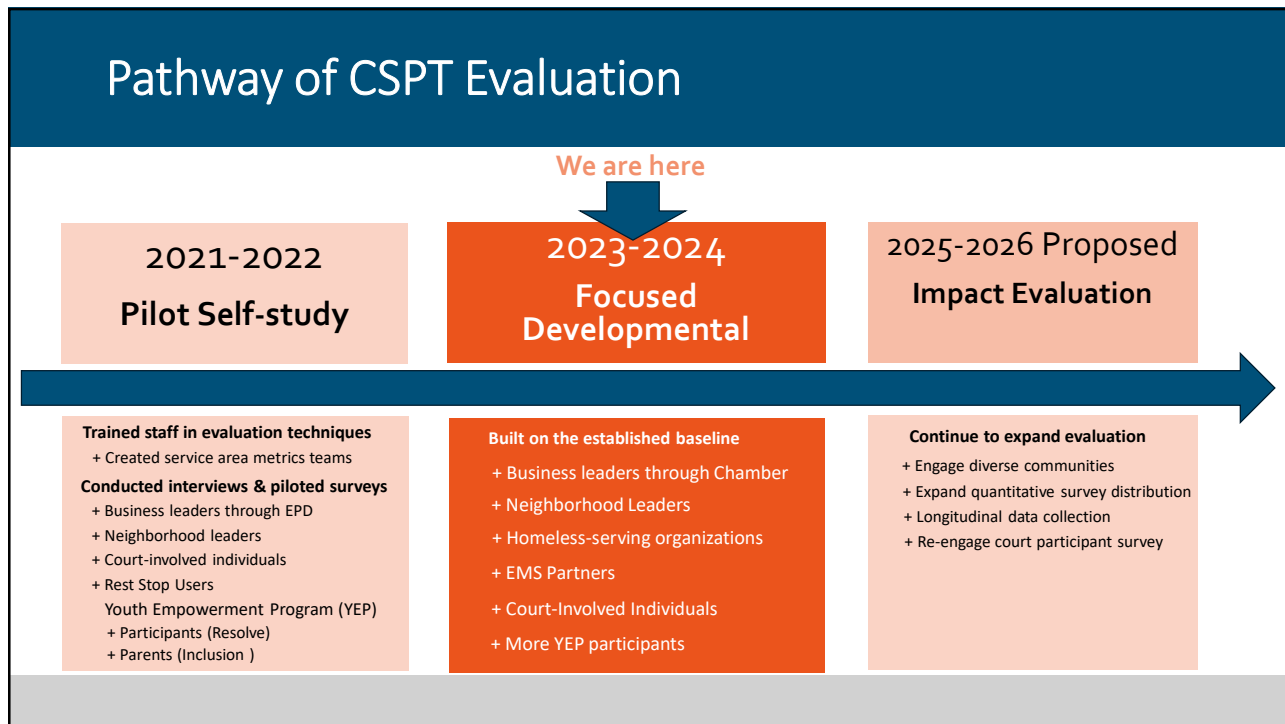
Pathway of CSPT Evaluation

We are here

2021-2022
Pilot Self-study

2023-2024
Focused Developmental

2025-2026 Proposed
Impact Evaluation

Trained staff in evaluation techniques
+ Created service area metrics teams
Conducted interviews & piloted surveys
+ Business leaders through EPD
+ Neighborhood leaders
+ Court-involved individuals
+ Rest Stop Users
Youth Empowerment Program (YEP)
+ Participants (Resolve)
+ Parents (Inclusion )

Built on the established baseline
+ Business leaders through Chamber
+ Neighborhood Leaders
+ Homeless-serving organizations
+ EMS Partners
+ Court-Involved Individuals
+ More YEP participants

Continue to expand evaluation
+ Engage diverse communities
+ Expand quantitative survey distribution
+ Longitudinal data collection
+ Re-engage court participant survey